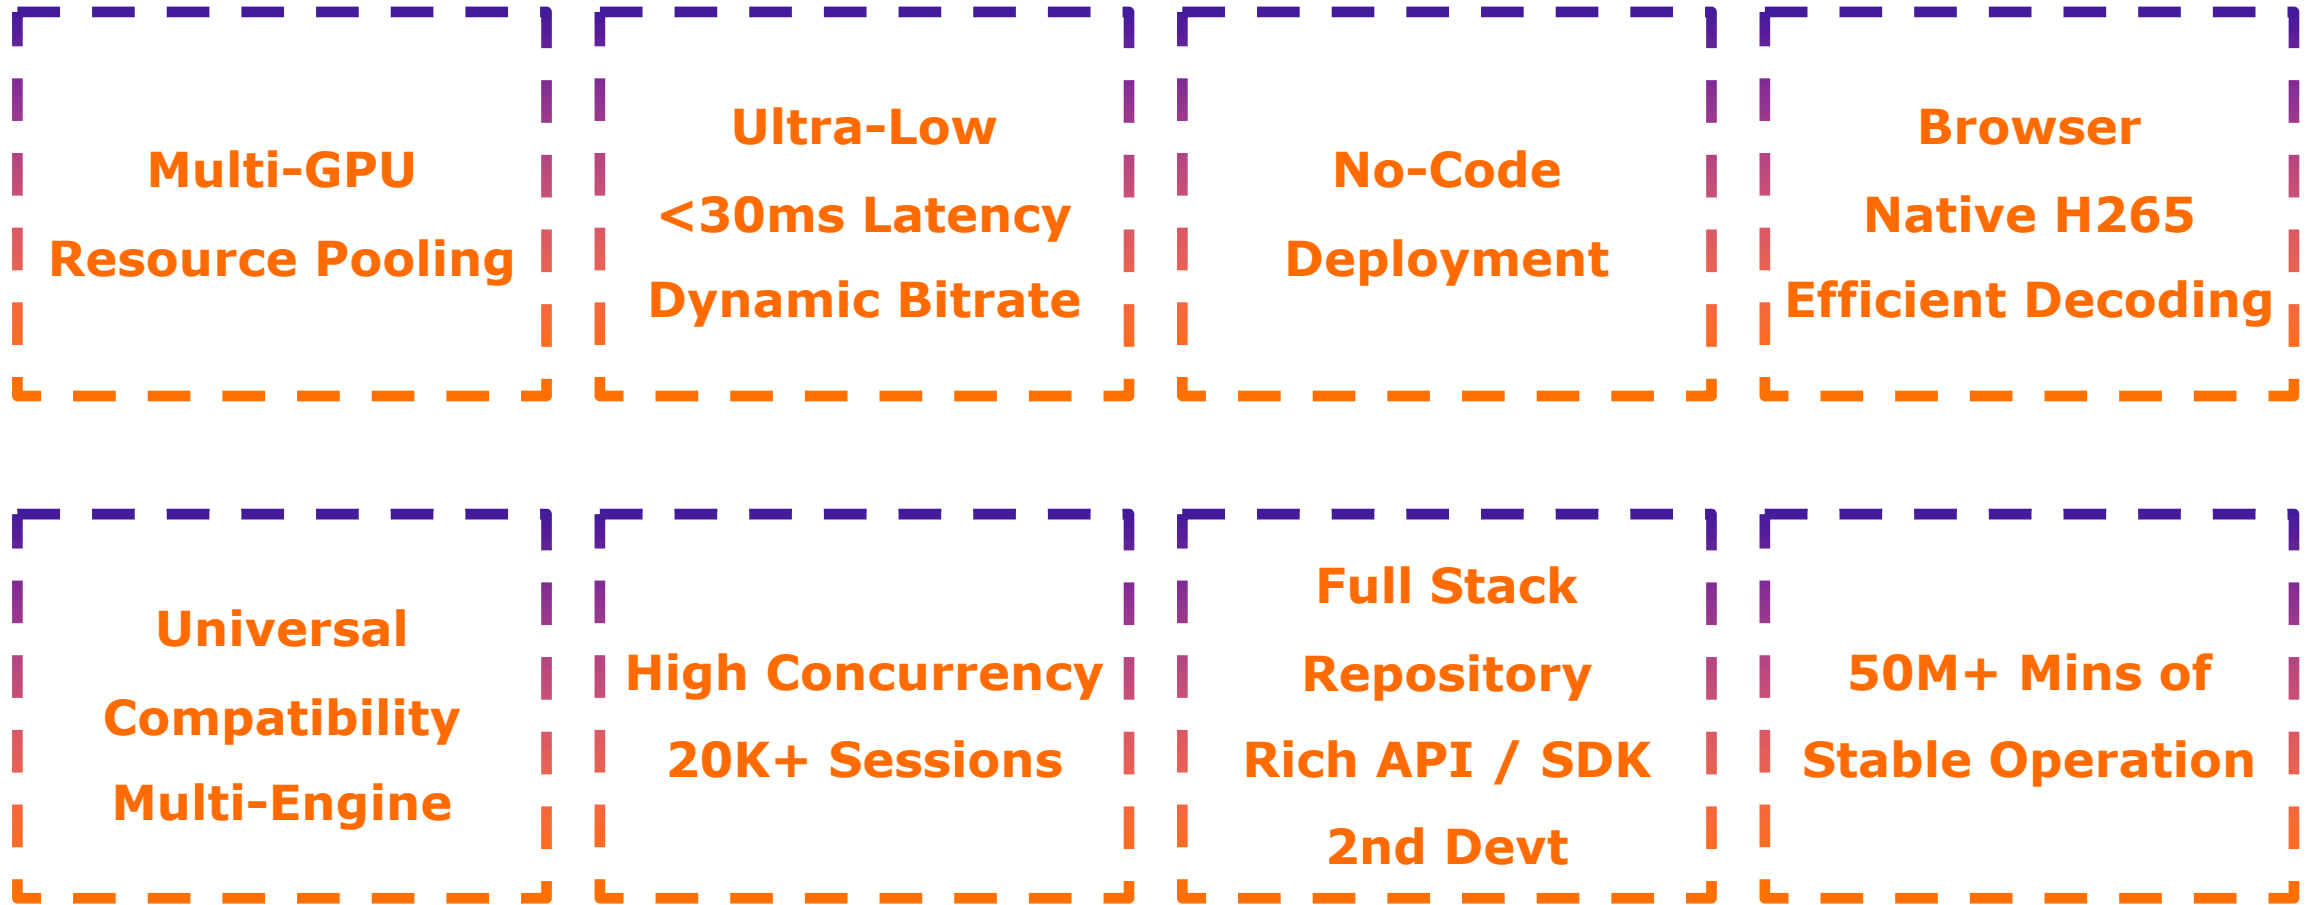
Multi-GPU
Resource Pooling

Ultra-Low
<30ms Latency
Dynamic Bitrate

No-Code
Deployment

Browser
Native H265
Efficient Decoding

Universal
Compatibility
Multi-Engine

High Concurrency
20K+ Sessions

Full Stack
Repository
Rich API / SDK
2nd Devt

50M+ Mins of
Stable Operation